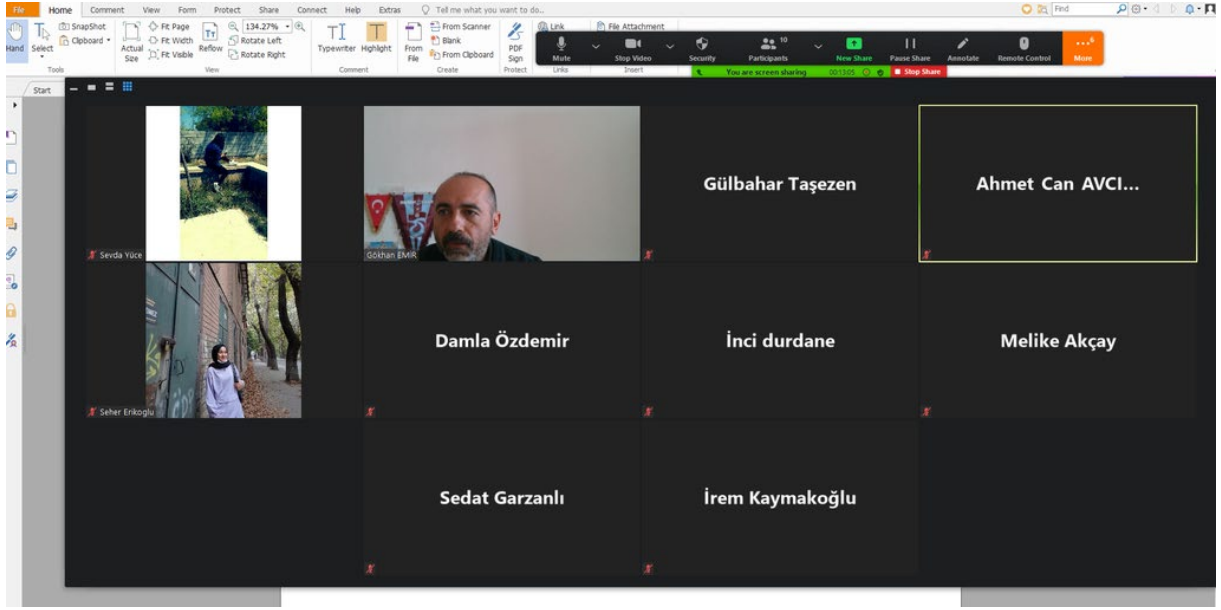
File Home Comment View Form Protect Share Connect Help Extras Tell me what you want to do...

Find

Hand Select SnapShot Clipboard Actual Size Fit Page Fit Width Fit Visible Reflow 134.27% Rotate Left Rotate Right Typewriter Highlight From File From Scanner Blank From Clipboard PDF Sign Link File Attachment

Tools View Comment Create Protect Links Insert

Mute Stop Video Security Participants 10 New Share Pause Share Annotate Remote Control More

You are screen sharing 00:13:05 Stop Share

Start

Sevda Yüce

Gökhan EMİR

Gülbahar Taşezen

Ahmet Can AVCI...

Seher Erikoglu

Damla Özdemir

İnci durdane

Melike Akçay

Sedat Garzanlı

İrem Kaymakoğlu